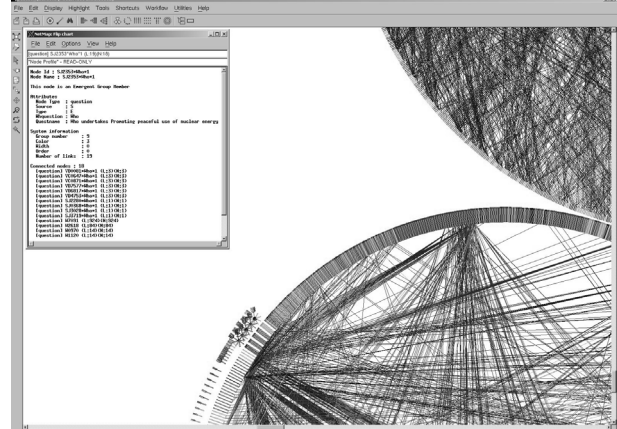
File Edit Display Highlight Tools Shortcuts Workflow Utilities Help

NetMap Flip chart

File Edit Options View Help

[question] 5.Q3535Who*1 (L:15)(N:15)

"Node Profile" - READ-ONLY

Node Id : 5.Q3535#Who=1
Node Name : 5.Q3535#Who=1

This node is an Emergent Group Member

Attributes
 Node Type : question
 Source : 5
 Type : Q
 WhQuestion : Who
 Questions : Who undertakes Promoting peaceful use of nuclear energy

System information
 Group number : 5
 Color : 3
 Width : 0
 Order : 0
 Number of links : 19

Connected nodes : 18
 [question] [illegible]
 [question] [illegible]
 [question] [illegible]
 [question] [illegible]
 [question] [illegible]
 [question] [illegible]
 [question] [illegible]
 [question] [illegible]
 [question] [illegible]
 [question] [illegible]
 [question] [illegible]
 [question] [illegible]
 [question] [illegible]
 [question] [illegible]
 [question] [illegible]